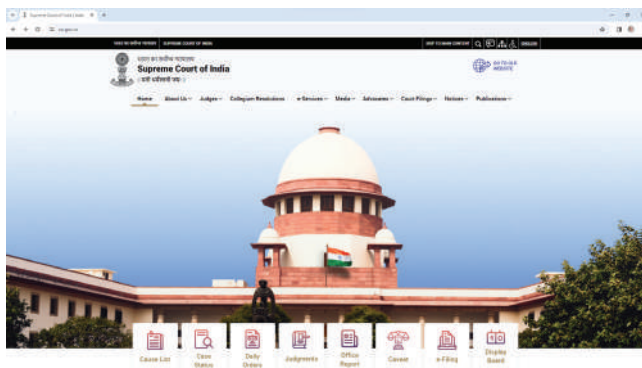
Supreme Court of India
sci.gov.in
भारत का सर्वोच्च न्यायालय | SUPREME COURT OF INDIA
SKIP TO MAIN CONTENT | ENGLISH
भारत का सर्वोच्च न्यायालय
Supreme Court of India
| यतो धर्मस्ततो जयः |
GO TO OLD WEBSITE
Home | About Us | Judges | Collegium Resolutions | e-Services | Media | Advocates | Court Filings | Notices | Publications
Cause List | Case Status | Daily Orders | Judgments | Office Report | Caveat | e-Filing | Display Board